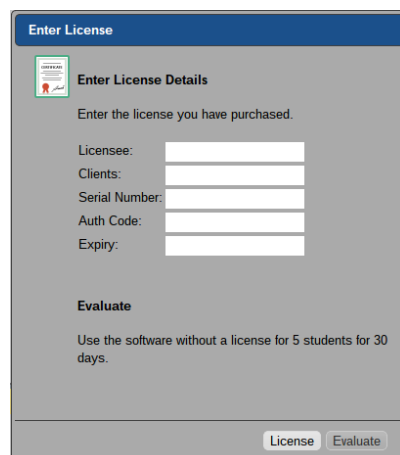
Enter License

CERTIFICATE

Enter License Details

Enter the license you have purchased.

Licensee:
Clients:
Serial Number:
Auth Code:
Expiry:

Evaluate

Use the software without a license for 5 students for 30 days.

License Evaluate